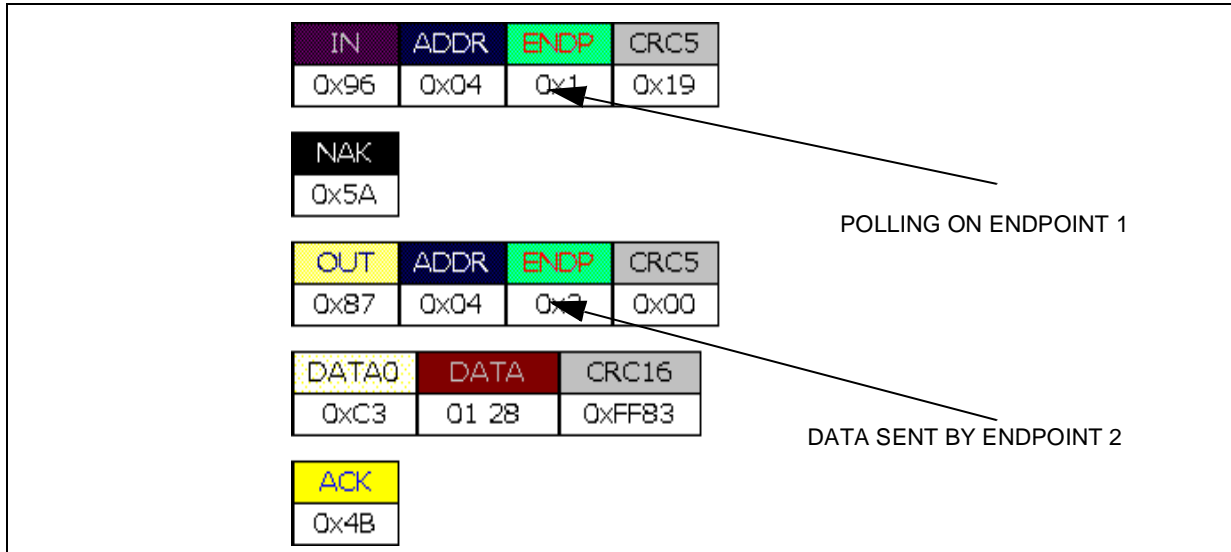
| IN | ADDR | ENDP | CRC5 |
|---|---|---|---|
| 0x96 | 0x04 | 0x1 | 0x19 |

| NAK |
|---|
| 0x5A |

POLLING ON ENDPOINT 1

| OUT | ADDR | ENDP | CRC5 |
|---|---|---|---|
| 0x87 | 0x04 | 0x2 | 0x00 |

| DATA0 | DATA | CRC16 |
|---|---|---|
| 0xC3 | 01 28 | 0xFF83 |

DATA SENT BY ENDPOINT 2

| ACK |
|---|
| 0x4B |